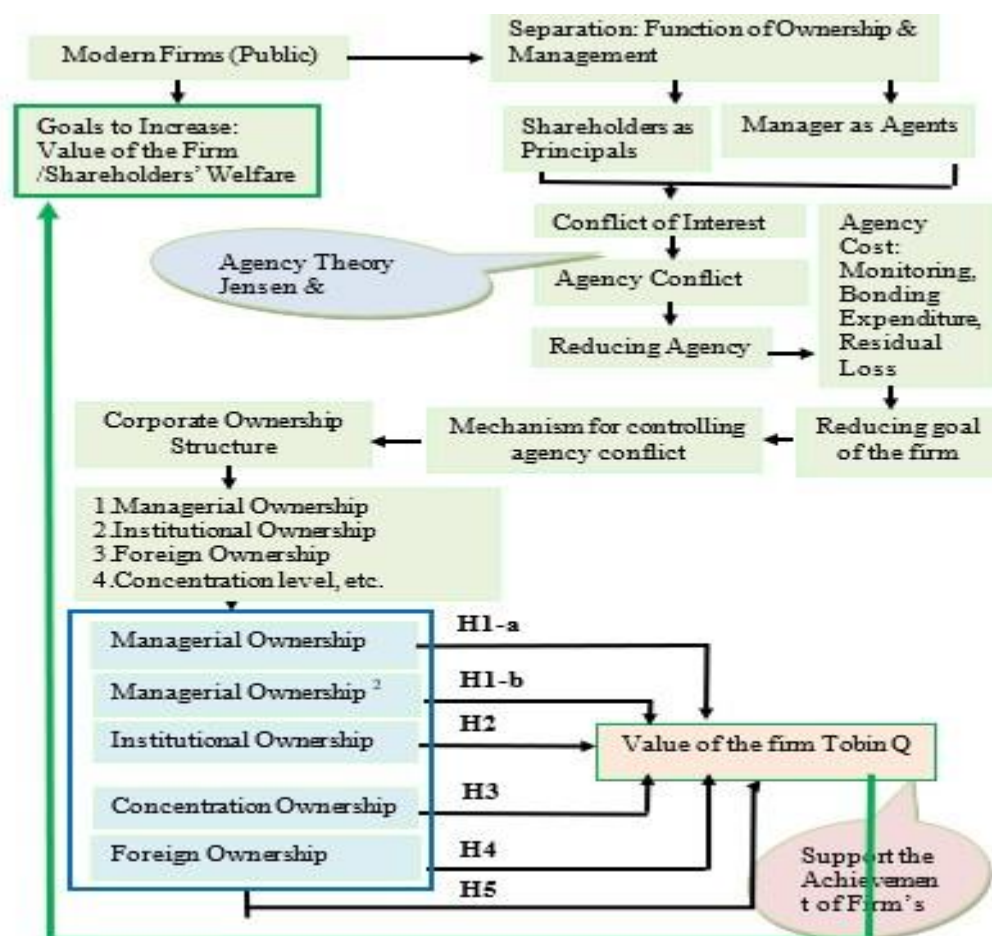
Modern Firms (Public)

Separation: Function of Ownership & Management

Goals to Increase: Value of the Firm /Shareholders' Welfare

Shareholders as Principals

Manager as Agents

Conflict of Interest

Agency Cost: Monitoring, Bonding Expenditure, Residual Loss

Agency Theory Jensen &

Agency Conflict

Reducing Agency

Corporate Ownership Structure

Mechanism for controlling agency conflict

Reducing goal of the firm

1.Managerial Ownership
2.Institutional Ownership
3.Foreign Ownership
4.Concentration level, etc.

Managerial Ownership

H1-a

Managerial Ownership $^2$

H1-b

Institutional Ownership

H2

Value of the firm Tobin Q

Concentration Ownership

H3

Foreign Ownership

H4

H5

Support the Achievement of Firm's